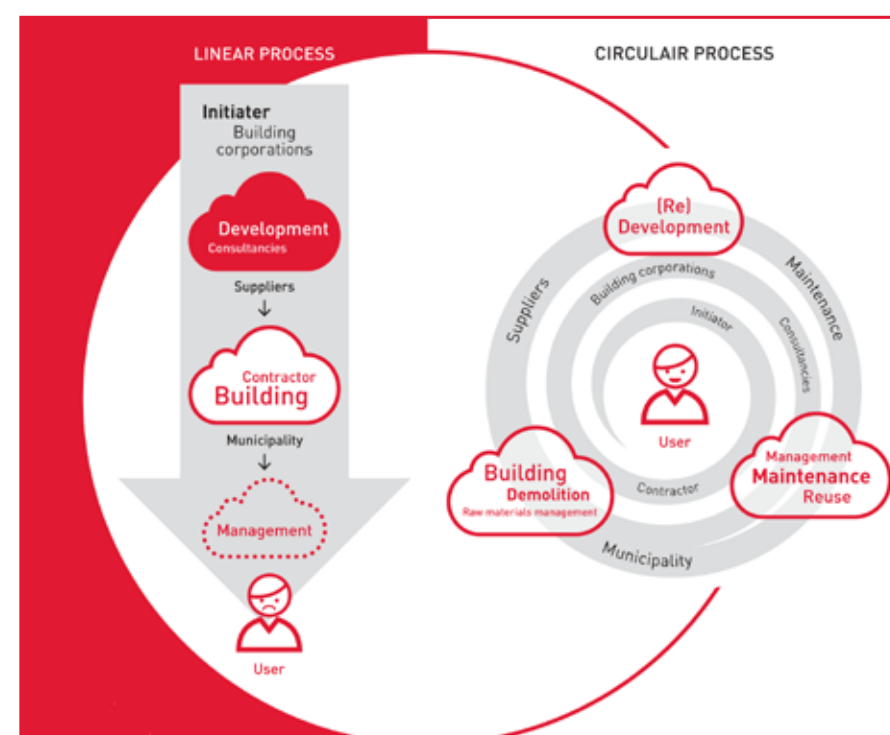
LINEAR PROCESS

Initiater
Building corporations

Development
Consultancies

Suppliers

Contractor
Building

Municipality

Management

User

CIRCULAIR PROCESS

(Re) Development

Maintenance

Suppliers

Building corporations

Initiator

Consultancies

User

Building
Demolition
Raw materials management

Contractor

Management
Maintenance
Reuse

Municipality